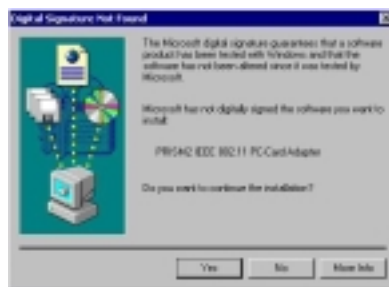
Digital Signature Not Found

The Microsoft digital signature guarantees that a software product has been tested with Windows and that the software has not been altered since it was tested by Microsoft.

Microsoft has not digitally signed the software you want to install:

PRISM2 IEEE 802.11 PC-Card Adapter

Do you want to continue the installation?

Yes No More Info